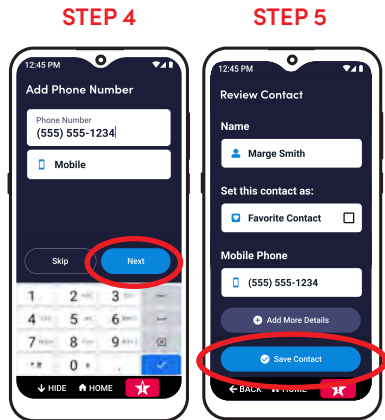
STEP 4

12:45 PM

Add Phone Number

Phone Number
(555) 555-1234

Mobile

Skip

Next

1
2 ABC
3 DEF
4 GHI
5 JKL
6 MNO
7 PQRS
8 TUV
9 WXYZ
* #
0 +

HIDE
HOME

STEP 5

12:45 PM

Review Contact

Name

Marge Smith

Set this contact as:

Favorite Contact

Mobile Phone

(555) 555-1234

Add More Details

Save Contact

BACK
HOME